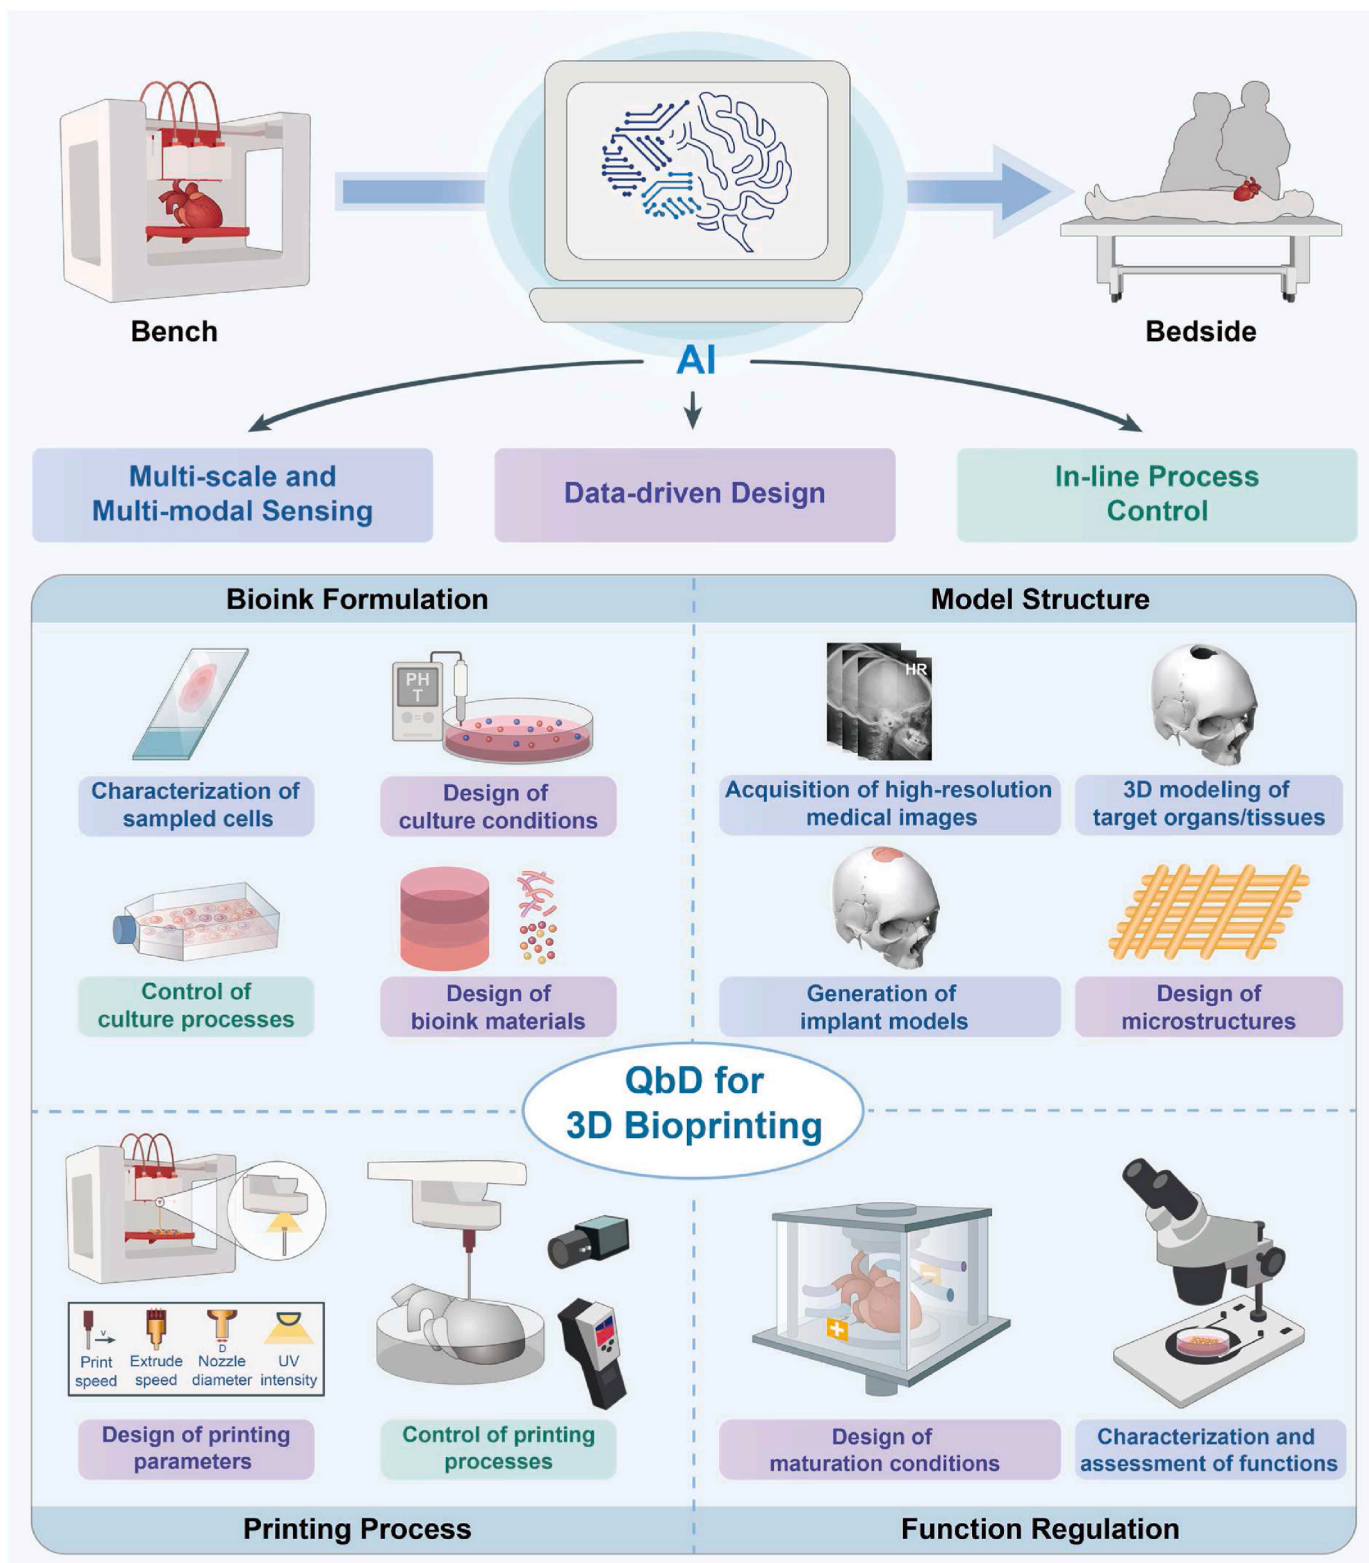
Bench

AI

Bedside

Multi-scale and Multi-modal Sensing

Data-driven Design

In-line Process Control

Bioink Formulation

Model Structure

PH
T

HR

Characterization of sampled cells

Design of culture conditions

Acquisition of high-resolution medical images

3D modeling of target organs/tissues

Control of culture processes

Design of bioink materials

Generation of implant models

Design of microstructures

QbD for 3D Bioprinting

v

D

Print speed

Extrude speed

Nozzle diameter

UV intensity

Design of printing parameters

Control of printing processes

Design of maturation conditions

Characterization and assessment of functions

Printing Process

Function Regulation